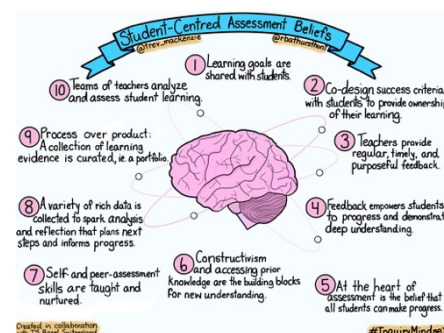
Student-Centred Assessment Beliefs

@trev_mackenzie @rbathursthunt

1 Learning goals are shared with students.

2 Co-design success criteria with students to provide ownership of their learning.

3 Teachers provide regular, timely, and purposeful feedback.

4 Feedback empowers students to progress and demonstrate deep understanding.

5 At the heart of assessment is the belief that all students can make progress.

6 Constructivism and accessing prior knowledge are the building blocks for new understanding.

7 Self-and peer-assessment skills are taught and nurtured.

8 A variety of rich data is collected to spark analysis and reflection that plans next steps and informs progress.

9 Process over product: A collection of learning evidence is curated, ie. a portfolio.

10 Teams of teachers analyze and assess student learning.

Created in collaboration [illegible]

#InquiryMindset